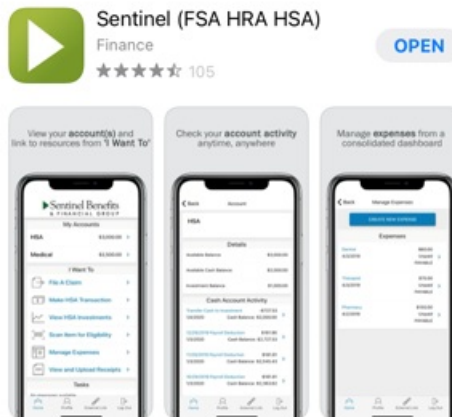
Sentinel (FSA HRA HSA)

Finance

105

OPEN

View your account(s) and link to resources from 'I Want To'

Sentinel Benefits & FINANCIAL GROUP

My Accounts

HSA

Medical

I Want To

File A Claim

Make HSA Transaction

View HSA Investments

Scan Item for Eligibility

Manage Expenses

View and Upload Receipts

Tasks

Check your account activity anytime, anywhere

Back

Account

HSA

Details

Cash Account Activity

Manage expenses from a consolidated dashboard

Back

Manage Expenses

Expenses